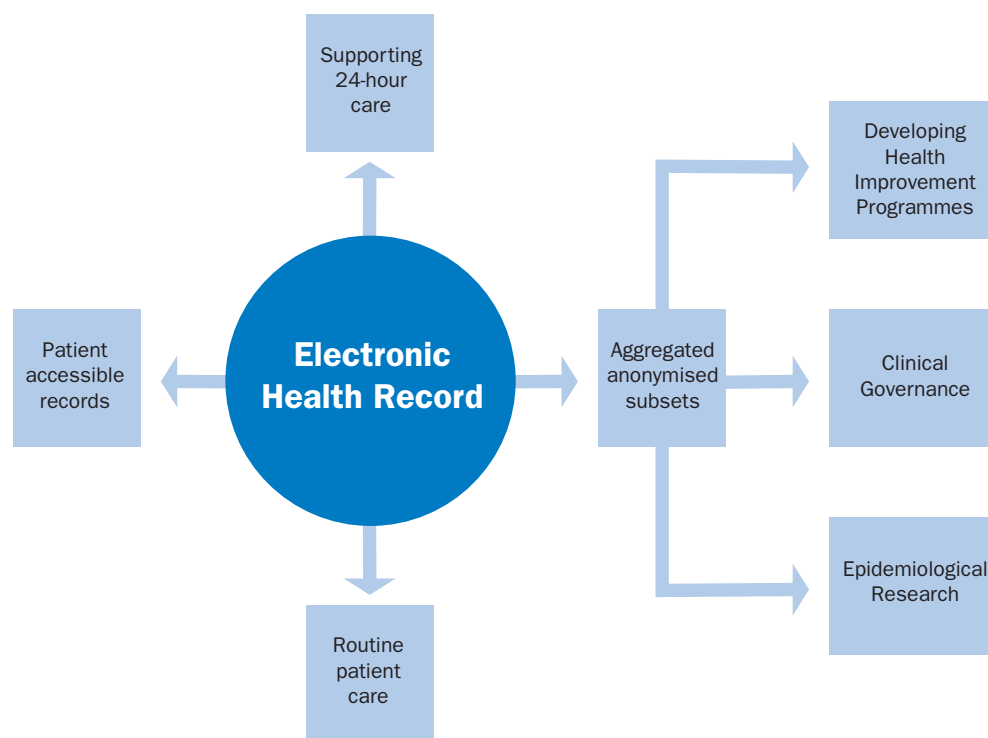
Supporting 24-hour care

Patient accessible records

Electronic Health Record

Aggregated anonymised subsets

Developing Health Improvement Programmes

Clinical Governance

Epidemiological Research

Routine patient care